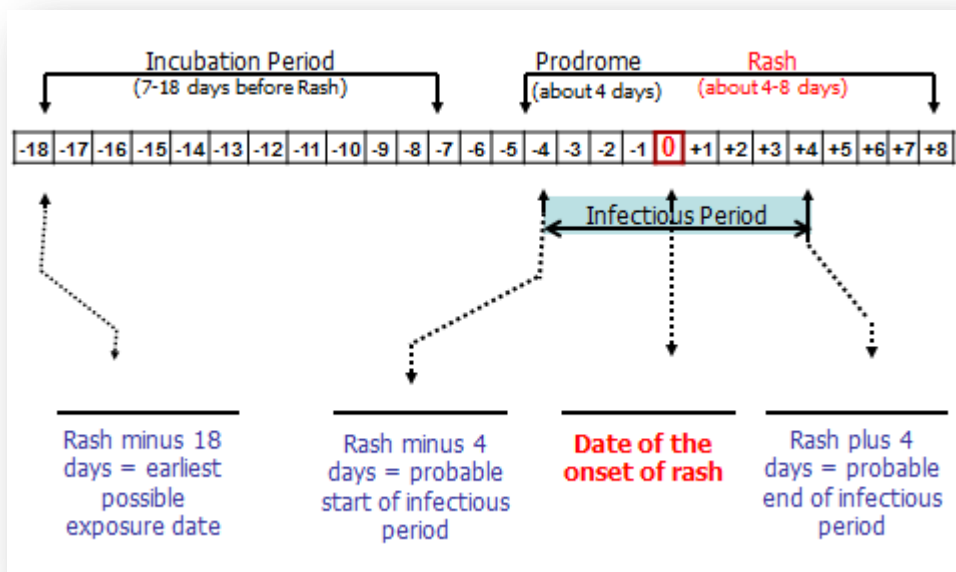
Incubation Period
(7-18 days before Rash)

Prodrome
(about 4 days)

Rash
(about 4-8 days)

| -18 | -17 | -16 | -15 | -14 | -13 | -12 | -11 | -10 | -9 | -8 | -7 | -6 | -5 | -4 | -3 | -2 | -1 | 0 | +1 | +2 | +3 | +4 | +5 | +6 | +7 | +8 |
|---|---|---|---|---|---|---|---|---|---|---|---|---|---|---|---|---|---|---|---|---|---|---|---|---|---|---|

Infectious Period

Rash minus 18 days = earliest possible exposure date

Rash minus 4 days = probable start of infectious period

Date of the onset of rash

Rash plus 4 days = probable end of infectious period